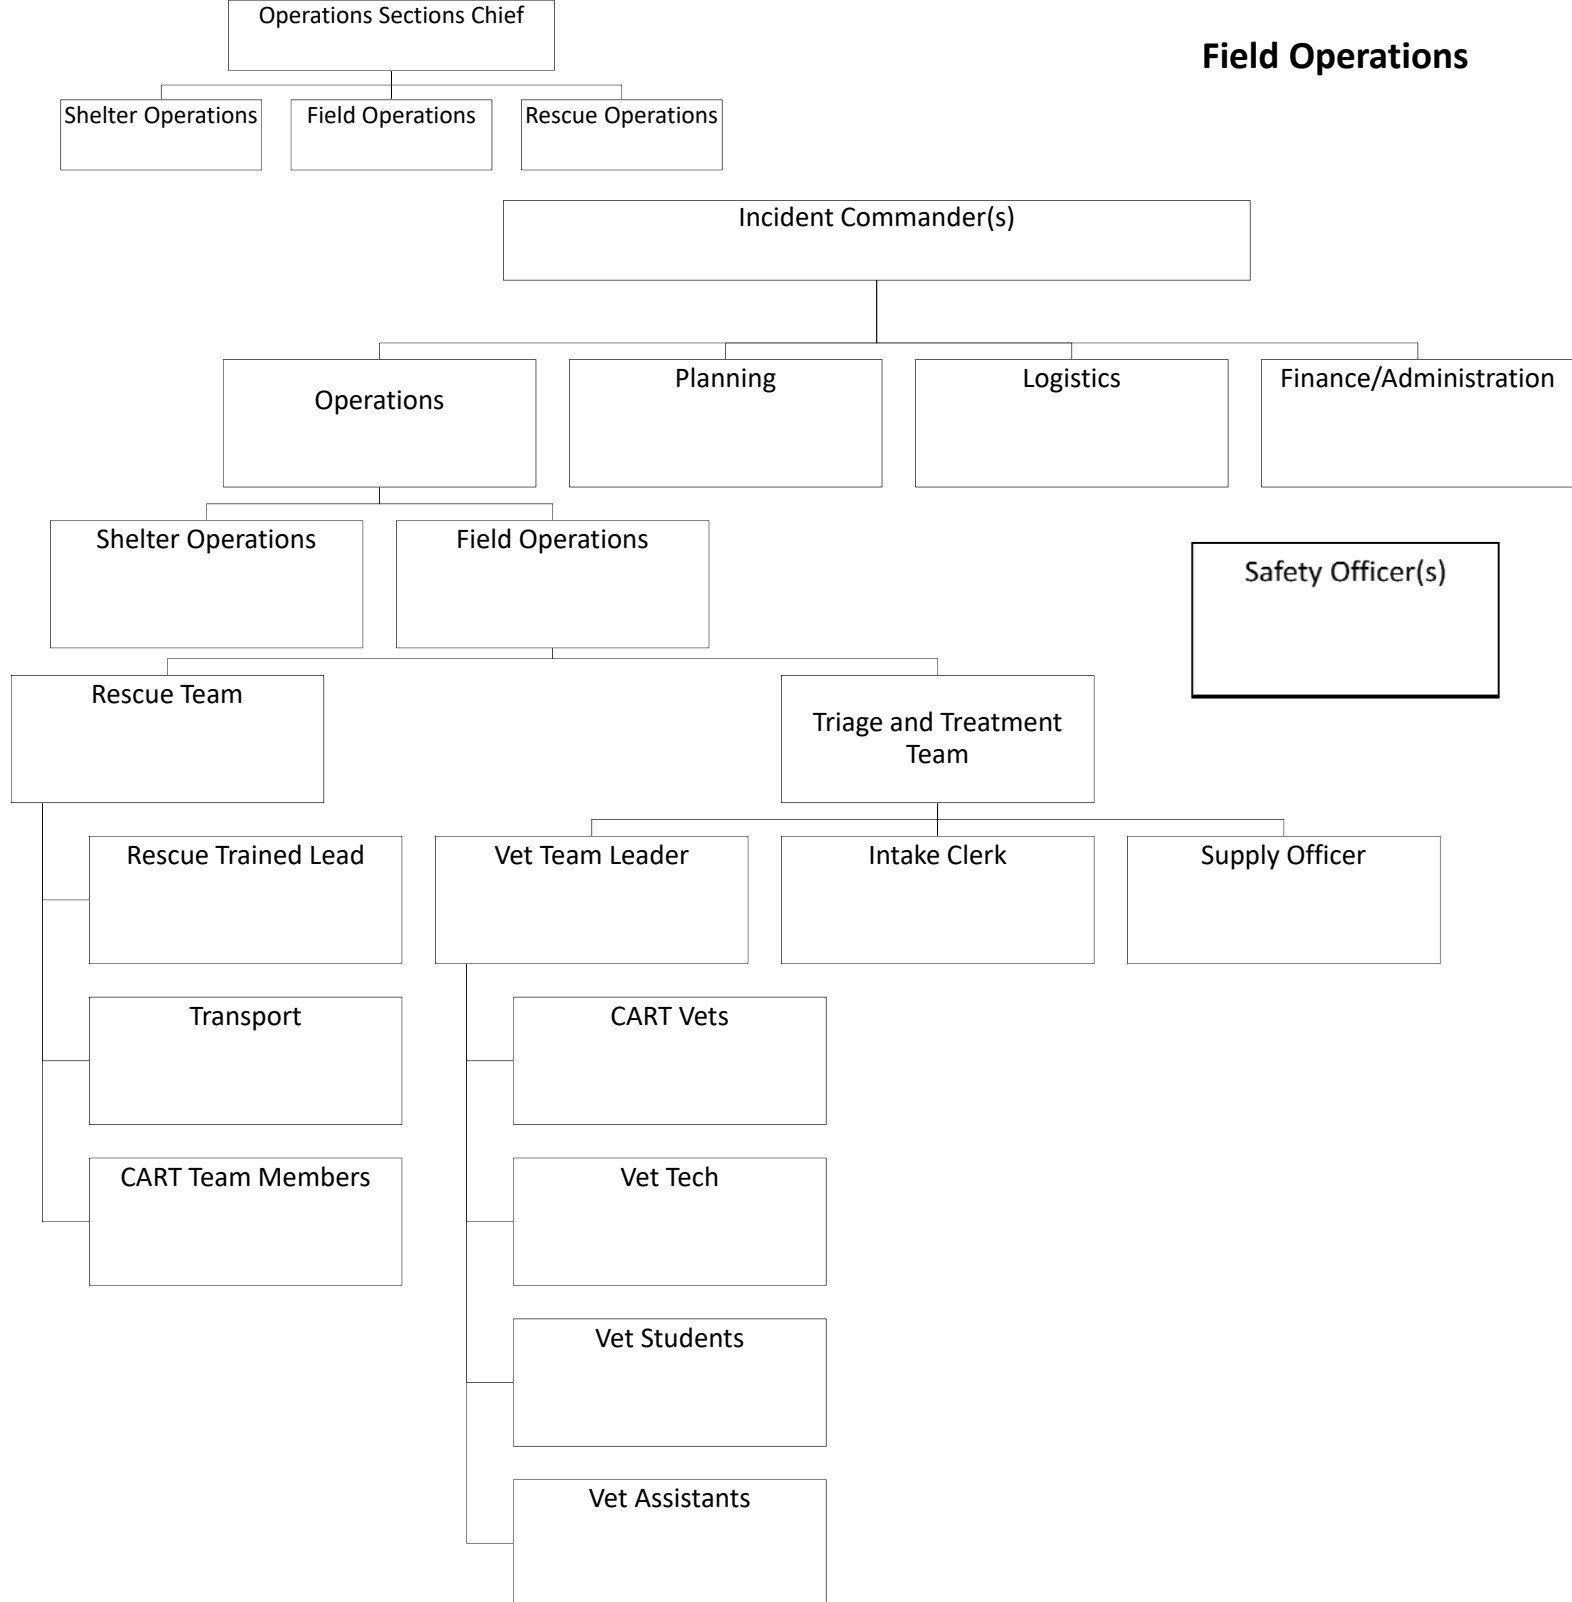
Operations Sections Chief

Field Operations

Shelter Operations

Field Operations

Rescue Operations

Incident Commander(s)

Operations

Planning

Logistics

Finance/Administration

Shelter Operations

Field Operations

Safety Officer(s)

Rescue Team

Triage and Treatment Team

Rescue Trained Lead

Vet Team Leader

Intake Clerk

Supply Officer

Transport

CART Vets

CART Team Members

Vet Tech

Vet Students

Vet Assistants